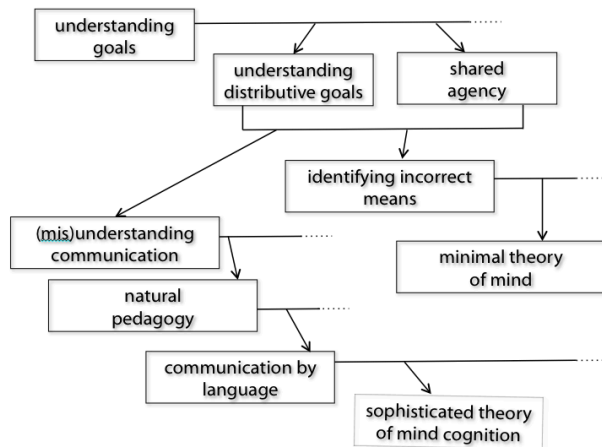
understanding goals

understanding distributive goals

shared agency

identifying incorrect means

(mis)understanding communication

minimal theory of mind

natural pedagogy

communication by language

sophisticated theory of mind cognition